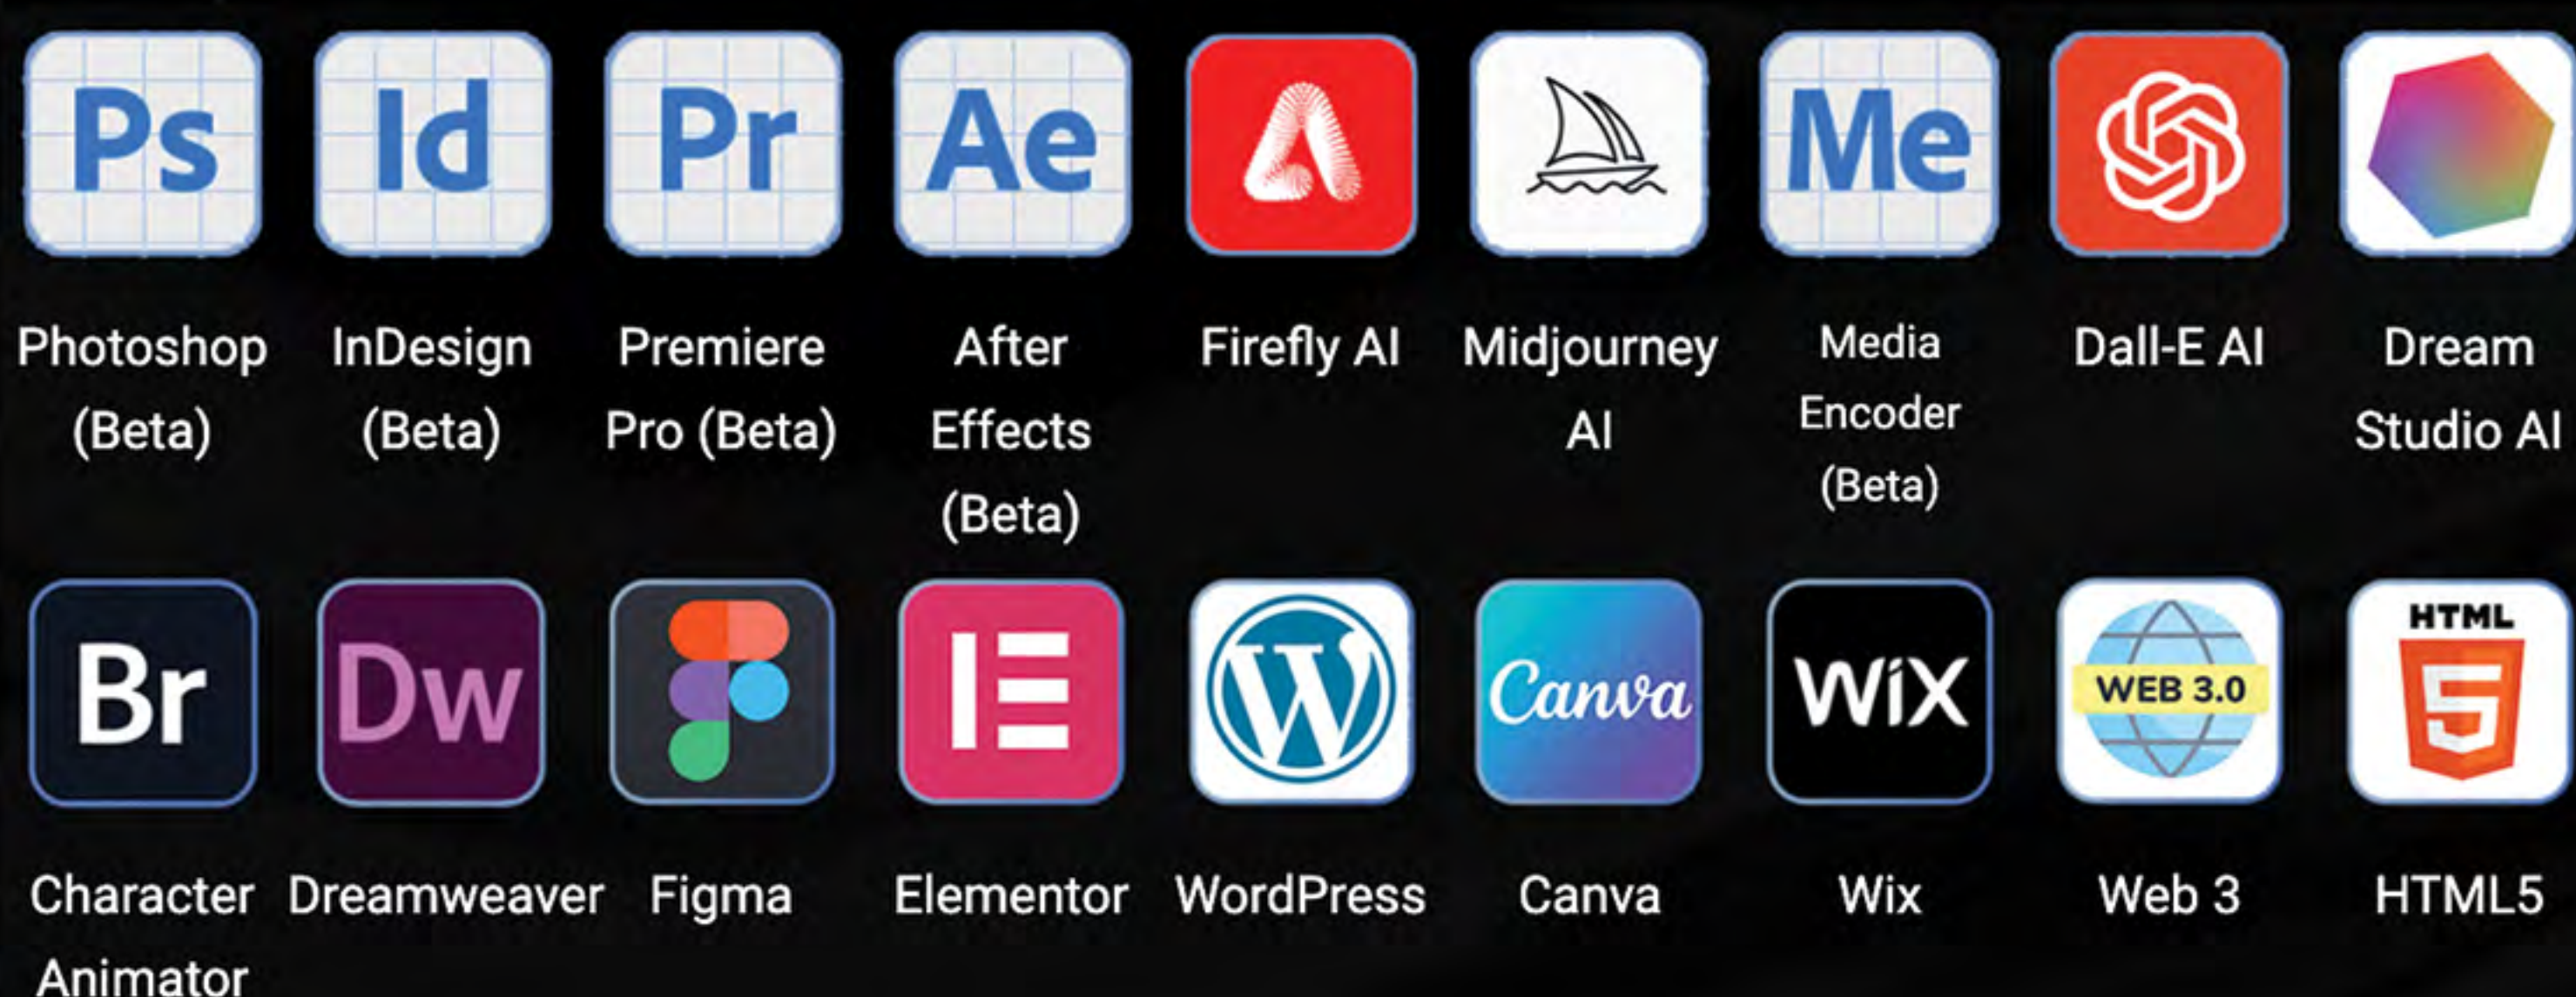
Ps
Photoshop (Beta)

Id
InDesign (Beta)

Pr
Premiere Pro (Beta)

Ae
After Effects (Beta)

Firefly AI

Midjourney AI

Me
Media Encoder (Beta)

Dall-E AI

Dream Studio AI

Br
Character Animator

Dw
Dreamweaver

Figma

Elementor

WordPress

Canva
Canva

WiX
Wix

WEB 3.0
Web 3

HTML
HTML5